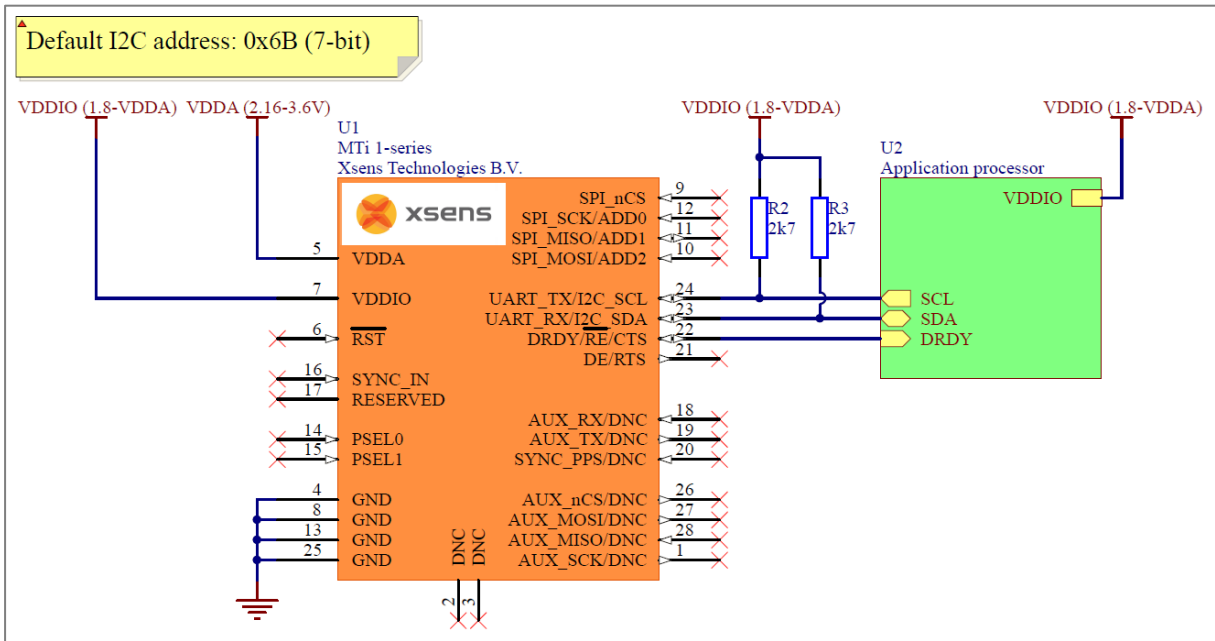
Default I2C address: 0x6B (7-bit)

VDDIO (1.8-VDDA)
VDDA (2.16-3.6V)
VDDIO (1.8-VDDA)
VDDIO (1.8-VDDA)

U1
MTi 1-series
Xsens Technologies B.V.

xsens

5 VDDA
7 VDDIO
6 $\overline{RST}$
16 SYNC_IN
17 RESERVED
14 PSEL0
15 PSEL1
4 GND
8 GND
13 GND
25 GND

SPI_nCS 9
SPI_SCK/ADD0 12
SPI_MISO/ADD1 11
SPI_MOSI/ADD2 10
UART_TX/I2C_SCL 24
UART_RX/I2C_SDA 23
DRDY/$\overline{RE}$/CTS 22
DE/RTS 21
AUX_RX/DNC 18
AUX_TX/DNC 19
SYNC_PPS/DNC 20
AUX_nCS/DNC 26
AUX_MOSI/DNC 27
AUX_MISO/DNC 28
AUX_SCK/DNC 1

DNC DNC
2 3

R2
2k7
R3
2k7

U2
Application processor
VDDIO
SCL
SDA
DRDY